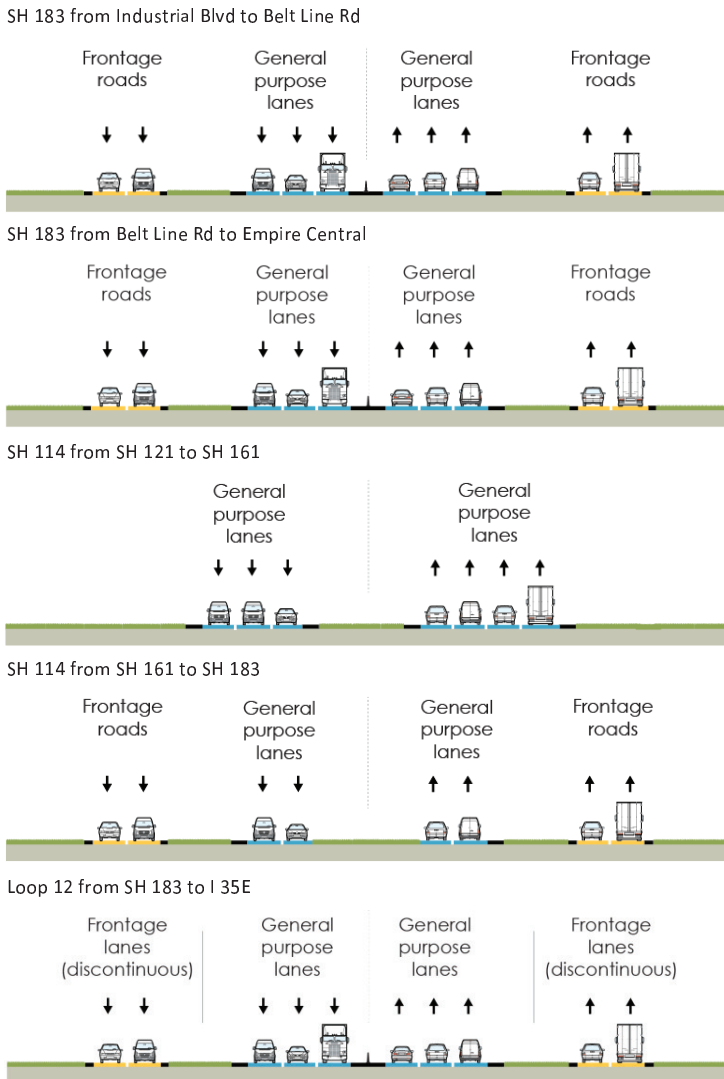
SH 183 from Industrial Blvd to Belt Line Rd

Frontage roads

General purpose lanes

General purpose lanes

Frontage roads

SH 183 from Belt Line Rd to Empire Central

Frontage roads

General purpose lanes

General purpose lanes

Frontage roads

SH 114 from SH 121 to SH 161

General purpose lanes

General purpose lanes

SH 114 from SH 161 to SH 183

Frontage roads

General purpose lanes

General purpose lanes

Frontage roads

Loop 12 from SH 183 to I 35E

Frontage lanes (discontinuous)

General purpose lanes

General purpose lanes

Frontage lanes (discontinuous)